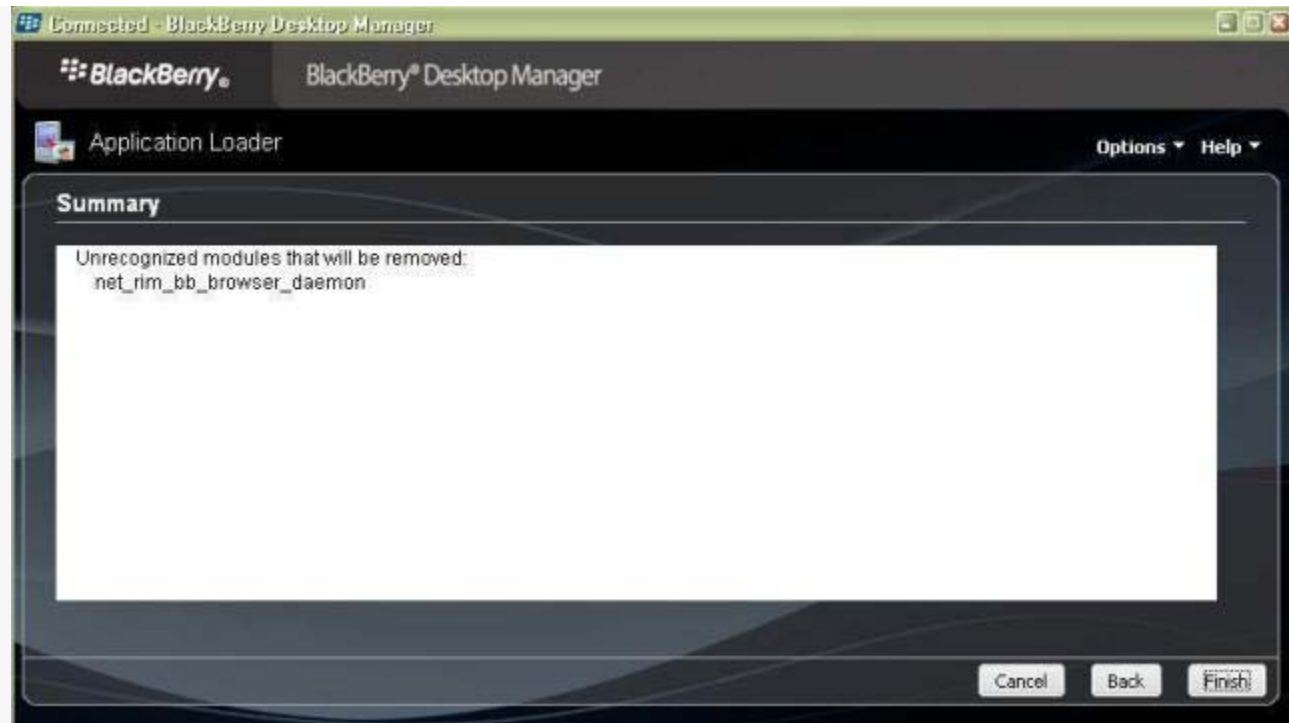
Connected - BlackBerry Desktop Manager

BlackBerry.

BlackBerry® Desktop Manager

Application Loader

Options ▾ Help ▾

Summary

Unrecognized modules that will be removed:
net_rim_bb_browser_daemon

Cancel Back Finish